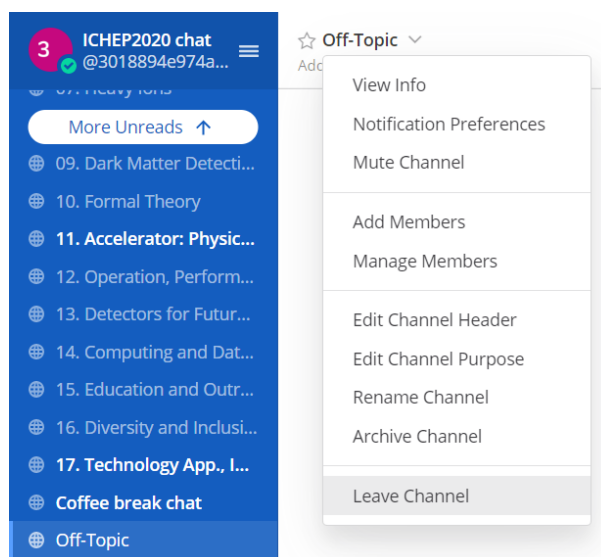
3 ICHEP2020 chat
@3018894e974a...

07. Heavy Ions

More Unreads

09. Dark Matter Detecti...

10. Formal Theory

11. Accelerator: Physic...

12. Operation, Perform...

13. Detectors for Futur...

14. Computing and Dat...

15. Education and Outr...

16. Diversity and Inclusi...

17. Technology App., I...

Coffee break chat

Off-Topic

Off-Topic

Add

View Info

Notification Preferences

Mute Channel

Add Members

Manage Members

Edit Channel Header

Edit Channel Purpose

Rename Channel

Archive Channel

Leave Channel